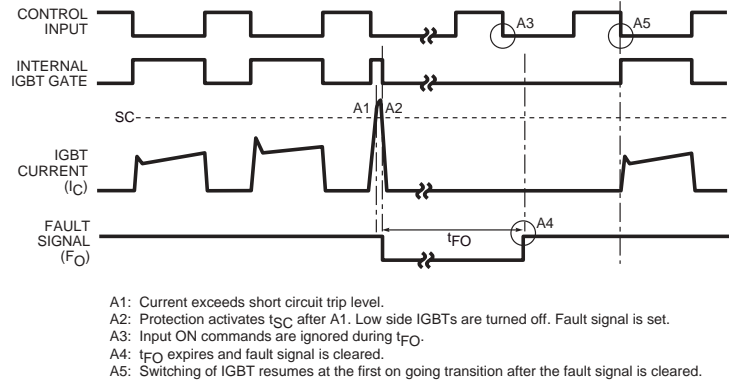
CONTROL INPUT

A3

A5

INTERNAL IGBT GATE

SC

A1 A2

IGBT CURRENT ($I_C$)

FAULT SIGNAL ($F_O$)

$t_{FO}$

A4

A1: Current exceeds short circuit trip level.
A2: Protection activates $t_{SC}$ after A1. Low side IGBTs are turned off. Fault signal is set.
A3: Input ON commands are ignored during $t_{FO}$.
A4: $t_{FO}$ expires and fault signal is cleared.
A5: Switching of IGBT resumes at the first on going transition after the fault signal is cleared.